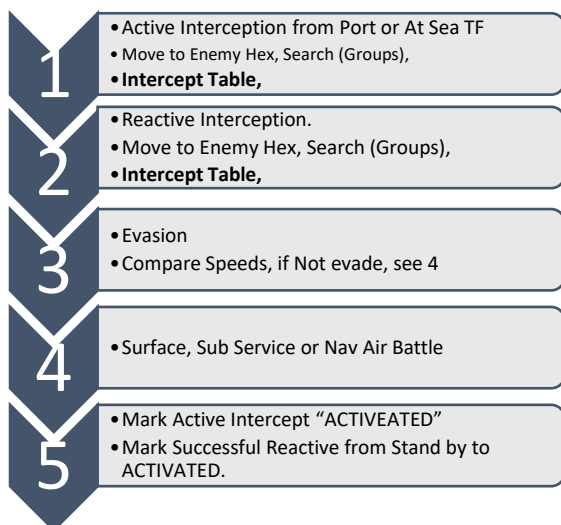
1

• Active Interception from Port or At Sea TF
• Move to Enemy Hex, Search (Groups),
• **Intercept Table,**

2

• Reactive Interception.
• Move to Enemy Hex, Search (Groups),
• **Intercept Table,**

3

• Evasion
• Compare Speeds, if Not evade, see 4

4

• Surface, Sub Service or Nav Air Battle

5

• Mark Active Intercept "ACTIVEATED"
• Mark Successful Reactive from Stand by to ACTIVATED.